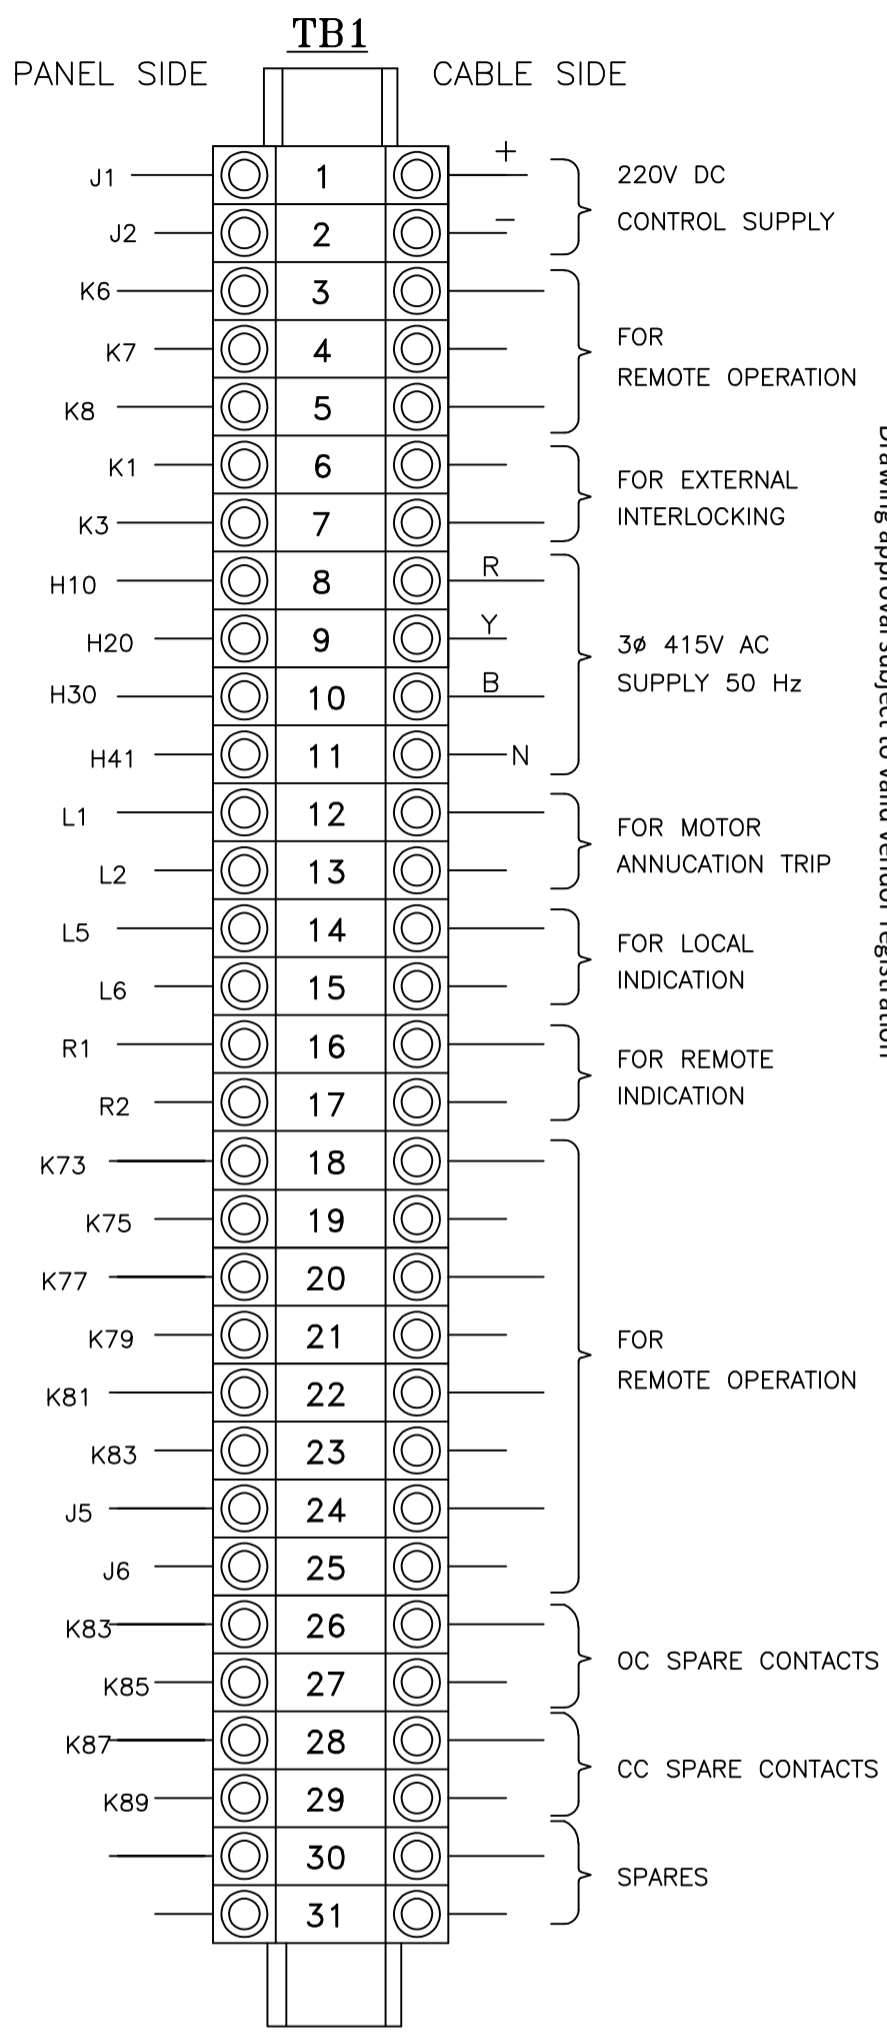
TB1

PANEL SIDE

CABLE SIDE

| | | | |
|---|---|---|---|
| J1 | 1 | + | 220V DC CONTROL SUPPLY |
| J2 | 2 | – | |
| K6 | 3 | | FOR REMOTE OPERATION |
| K7 | 4 | | |
| K8 | 5 | | |
| K1 | 6 | | FOR EXTERNAL INTERLOCKING |
| K3 | 7 | | |
| H10 | 8 | R | 3ø 415V AC SUPPLY 50 Hz |
| H20 | 9 | Y | |
| H30 | 10 | B | |
| H41 | 11 | N | |
| L1 | 12 | | FOR MOTOR ANNUCATION TRIP |
| L2 | 13 | | |
| L5 | 14 | | FOR LOCAL INDICATION |
| L6 | 15 | | |
| R1 | 16 | | FOR REMOTE INDICATION |
| R2 | 17 | | |
| K73 | 18 | | FOR REMOTE OPERATION |
| K75 | 19 | | |
| K77 | 20 | | |
| K79 | 21 | | |
| K81 | 22 | | |
| K83 | 23 | | |
| J5 | 24 | | |
| J6 | 25 | | |
| K83 | 26 | | OC SPARE CONTACTS |
| K85 | 27 | | |
| K87 | 28 | | CC SPARE CONTACTS |
| K89 | 29 | | |
| | 30 | | SPARES |
| | 31 | | |

Drawing approval subject to valid vendor registration